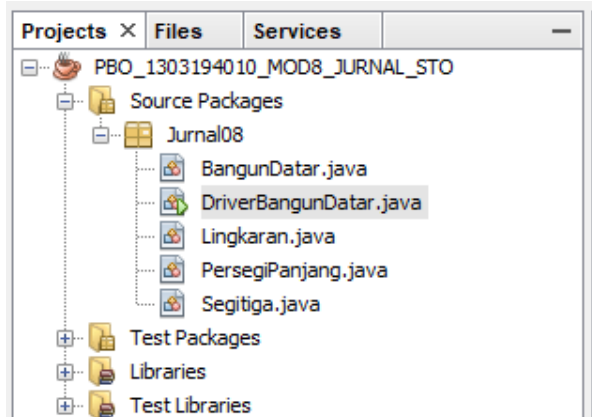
Projects × Files Services —

PBO_1303194010_MOD8_JURNAL_STO
Source Packages
Jurnal08
BangunDatar.java
DriverBangunDatar.java
Lingkaran.java
PersegiPanjang.java
Segitiga.java
Test Packages
Libraries
Test Libraries